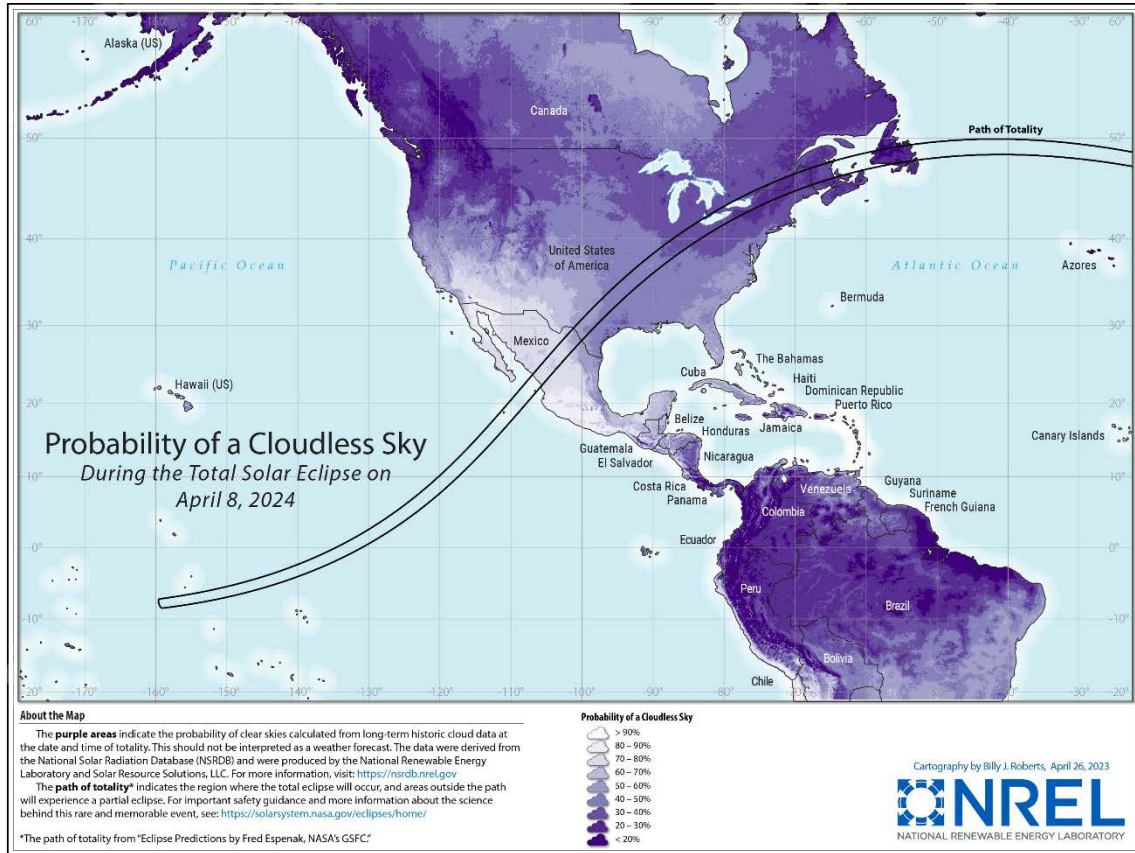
Probability of a Cloudless Sky
During the Total Solar Eclipse on April 8, 2024

60° -170° -160° -150° -140° -90° -80° -60° -50° -40° -30° 60°

Alaska (US)

Canada

Path of Totality

50° 50°

40° 40°

United States of America

Pacific Ocean

Atlantic Ocean

Azores

Bermuda

30° 30°

Mexico

The Bahamas

Cuba

Haiti

Dominican Republic

Hawaii (US)

Puerto Rico

20° 20°

Belize

Honduras

Jamaica

Canary Islands

Guatemala

El Salvador

Nicaragua

10° 10°

Costa Rica

Panama

Venezuela

Guyana

Suriname

French Guiana

Colombia

Ecuador

0° 0°

Peru

Brazil

-10° -10°

Bolivia

Chile

-20° -170° -160° -150° -140° -130° -120° -110° -100° -90° -80° -70° -30° -20°

About the Map

The purple areas indicate the probability of clear skies calculated from long-term historic cloud data at the date and time of totality. This should not be interpreted as a weather forecast. The data were derived from the National Solar Radiation Database (NSRDB) and were produced by the National Renewable Energy Laboratory and Solar Resource Solutions, LLC. For more information, visit: https://nsrdb.nrel.gov

The path of totality* indicates the region where the total eclipse will occur, and areas outside the path will experience a partial eclipse. For important safety guidance and more information about the science behind this rare and memorable event, see: https://solarsystem.nasa.gov/eclipses/home/

*The path of totality from "Eclipse Predictions by Fred Espenak, NASA's GSFC."

Probability of a Cloudless Sky
> 90%
80 – 90%
70 – 80%
60 – 70%
50 – 60%
40 – 50%
30 – 40%
20 – 30%
< 20%

Cartography by Billy J. Roberts, April 26, 2023

NREL
NATIONAL RENEWABLE ENERGY LABORATORY